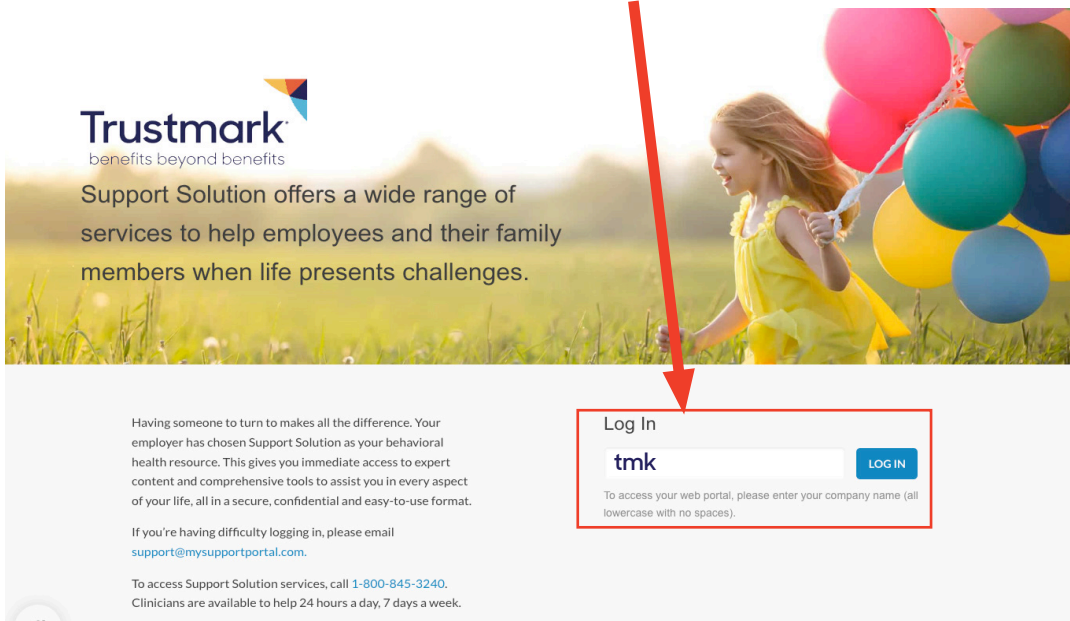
Trustmark
benefits beyond benefits

Support Solution offers a wide range of services to help employees and their family members when life presents challenges.

Having someone to turn to makes all the difference. Your employer has chosen Support Solution as your behavioral health resource. This gives you immediate access to expert content and comprehensive tools to assist you in every aspect of your life, all in a secure, confidential and easy-to-use format.

If you're having difficulty logging in, please email support@mysupportportal.com.

To access Support Solution services, call 1-800-845-3240. Clinicians are available to help 24 hours a day, 7 days a week.

Log In

tmk

LOG IN

To access your web portal, please enter your company name (all lowercase with no spaces).